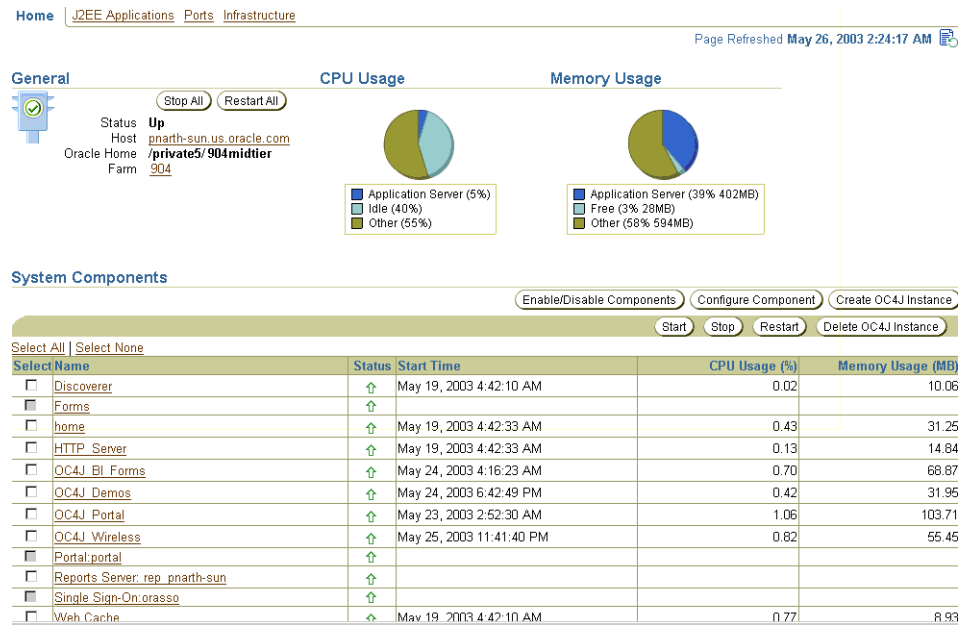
Home | J2EE Applications Ports Infrastructure

Page Refreshed May 26, 2003 2:24:17 AM

General

Stop All Restart All

Status Up
Host pnarth-sun.us.oracle.com
Oracle Home /private5/904midtier
Farm 904

CPU Usage

Application Server (5%)
Idle (40%)
Other (55%)

Memory Usage

Application Server (39% 402MB)
Free (3% 28MB)
Other (58% 594MB)

System Components

Enable/Disable Components Configure Component Create OC4J Instance

Start Stop Restart Delete OC4J Instance

Select All | Select None

| Select | Name | Status | Start Time | CPU Usage (%) | Memory Usage (MB) |
|---|---|---|---|---|---|
| ☐ | Discoverer | ⇧ | May 19, 2003 4:42:10 AM | 0.02 | 10.06 |
| ☐ | Forms | ⇧ | | | |
| ☐ | home | ⇧ | May 19, 2003 4:42:33 AM | 0.43 | 31.25 |
| ☐ | HTTP_Server | ⇧ | May 19, 2003 4:42:33 AM | 0.13 | 14.84 |
| ☐ | OC4J_BI_Forms | ⇧ | May 24, 2003 4:16:23 AM | 0.70 | 68.87 |
| ☐ | OC4J_Demos | ⇧ | May 24, 2003 6:42:49 PM | 0.42 | 31.95 |
| ☐ | OC4J_Portal | ⇧ | May 23, 2003 2:52:30 AM | 1.06 | 103.71 |
| ☐ | OC4J_Wireless | ⇧ | May 25, 2003 11:41:40 PM | 0.82 | 55.45 |
| ☐ | Portal:portal | ⇧ | | | |
| ☐ | Reports Server: rep_pnarth-sun | ⇧ | | | |
| ☐ | Single Sign-On:orasso | ⇧ | | | |
| ☐ | Web Cache | ⇧ | May 19, 2003 4:42:10 AM | 0.77 | 8.93 |